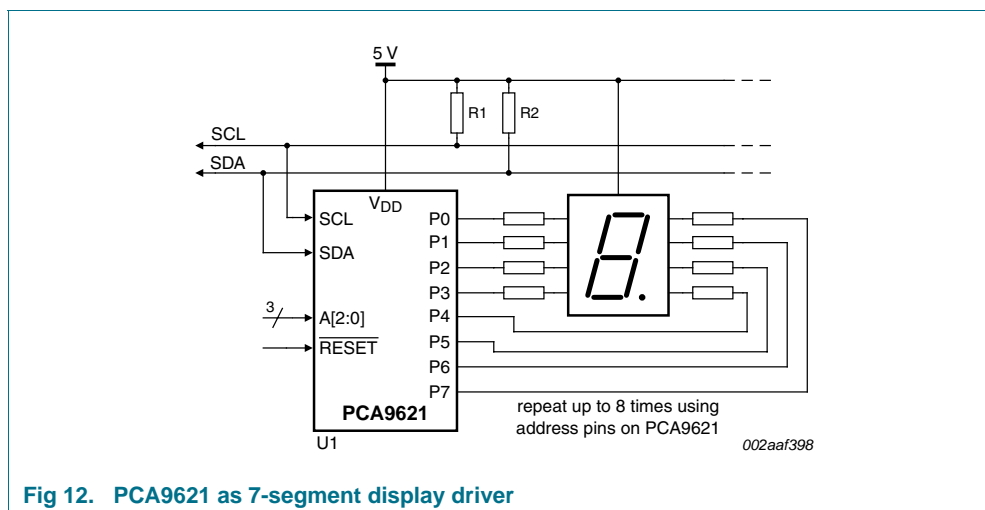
5 V

R1

R2

SCL

SDA

$V_{DD}$

SCL

SDA

3

A[2:0]

$\overline{RESET}$

P0

P1

P2

P3

P4

P5

P6

P7

PCA9621

U1

repeat up to 8 times using address pins on PCA9621

002aaf398

Fig 12. PCA9621 as 7-segment display driver